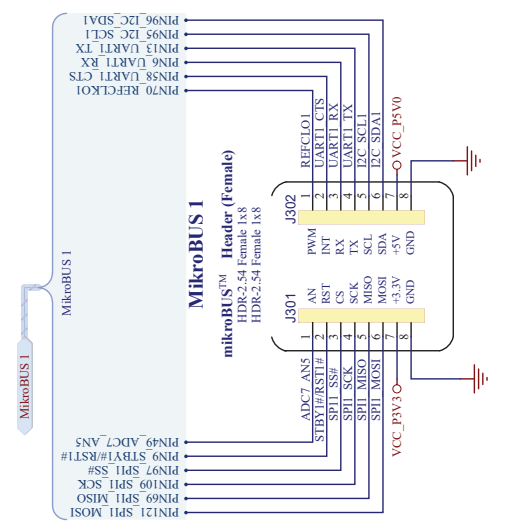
PIN96_I2C_SDA1
PIN95_I2C_SCL1
PIN13_UART1_TX
PIN6_UART1_RX
PIN58_UART1_CTS
PIN70_REFCLKO1

MikroBUS 1

MikroBUS 1

MikroBUS 1
mikroBUS™ Header (Female)
HDR-2.54 Female 1x8
HDR-2.54 Female 1x8

J302
REFCLO1 1 PWM
UART1_CTS 2 INT
UART1_RX 3 RX
UART1_TX 4 TX
I2C_SCL1 5 SCL
I2C_SDA1 6 SDA
VCC_P5V0 7 +5V
8 GND

J301
ADC7_AN5 1 AN
STBY1#/RST1# 2 RST
SPI1_SS# 3 CS
SPI1_SCK 4 SCK
SPI1_MISO 5 MISO
SPI1_MOSI 6 MOSI
VCC_P3V3 7 +3.3V
8 GND

PIN49_ADC7_AN5
PIN9_STBY1#/RST1#
PIN97_SPI1_SS#
PIN109_SPI1_SCK
PIN69_SPI1_MISO
PIN121_SPI1_MOSI